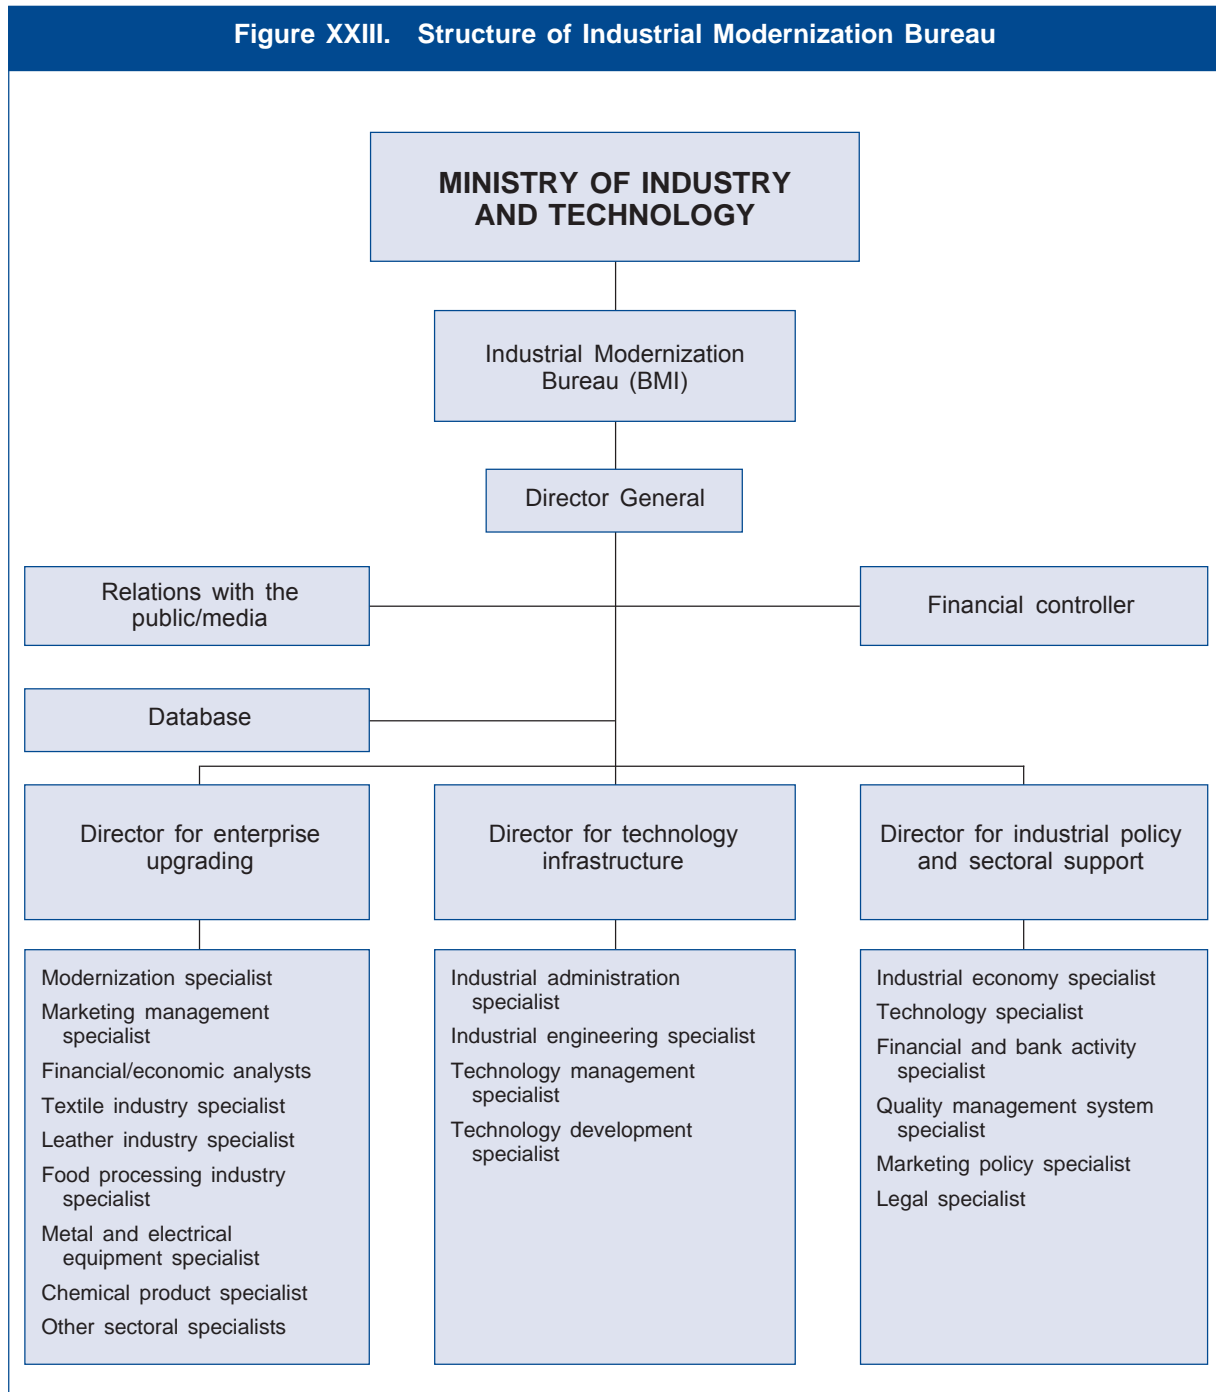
Figure XXIII. Structure of Industrial Modernization Bureau

MINISTRY OF INDUSTRY AND TECHNOLOGY

Industrial Modernization Bureau (BMI)

Director General

Relations with the public/media

Financial controller

Database

Director for enterprise upgrading

Director for technology infrastructure

Director for industrial policy and sectoral support

Modernization specialist
Marketing management specialist
Financial/economic analysts
Textile industry specialist
Leather industry specialist
Food processing industry specialist
Metal and electrical equipment specialist
Chemical product specialist
Other sectoral specialists

Industrial administration specialist
Industrial engineering specialist
Technology management specialist
Technology development specialist

Industrial economy specialist
Technology specialist
Financial and bank activity specialist
Quality management system specialist
Marketing policy specialist
Legal specialist